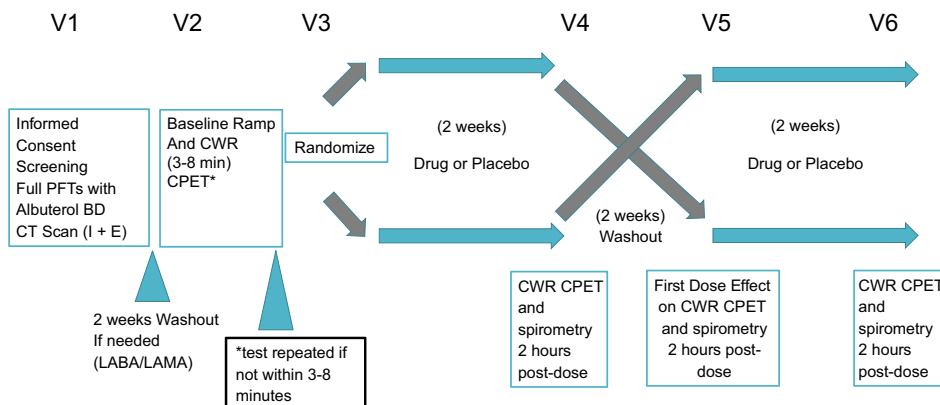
V1 V2 V3 V4 V5 V6

Informed Consent Screening Full PFTs with Albuterol BD CT Scan (I + E)

Baseline Ramp And CWR (3-8 min) CPET*

Randomize

(2 weeks)

Drug or Placebo

(2 weeks) Washout

(2 weeks)

Drug or Placebo

2 weeks Washout If needed (LABA/LAMA)

*test repeated if not within 3-8 minutes

CWR CPET and spirometry 2 hours post-dose

First Dose Effect on CWR CPET and spirometry 2 hours post-dose

CWR CPET and spirometry 2 hours post-dose